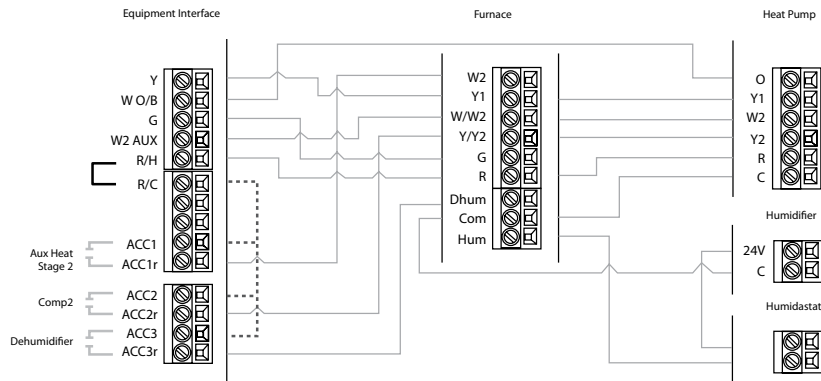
Equipment Interface

Furnace

Heat Pump

Y
W O/B
G
W2 AUX
R/H
R/C

Aux Heat Stage 2
ACC1
ACC1r

Comp2
ACC2
ACC2r

Dehumidifier
ACC3
ACC3r

W2
Y1
W/W2
Y/Y2
G
R
Dhum
Com
Hum

O
Y1
W2
Y2
R
C

Humidifier
24V
C

Humidastat